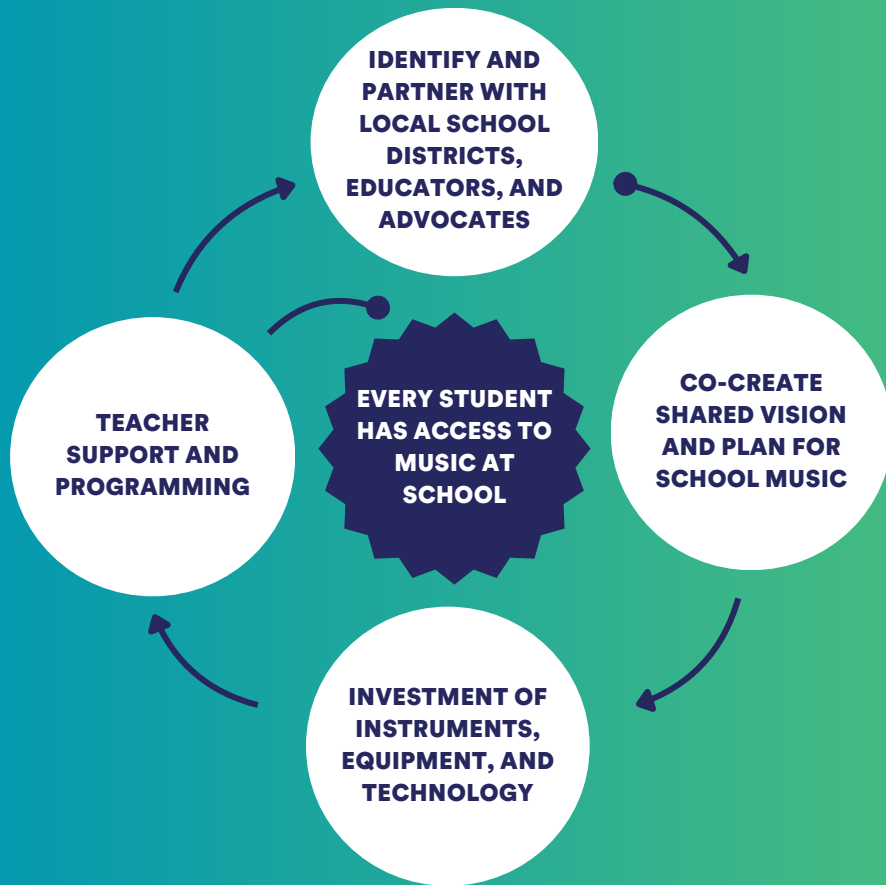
IDENTIFY AND PARTNER WITH LOCAL SCHOOL DISTRICTS, EDUCATORS, AND ADVOCATES

CO-CREATE SHARED VISION AND PLAN FOR SCHOOL MUSIC

INVESTMENT OF INSTRUMENTS, EQUIPMENT, AND TECHNOLOGY

TEACHER SUPPORT AND PROGRAMMING

EVERY STUDENT HAS ACCESS TO MUSIC AT SCHOOL